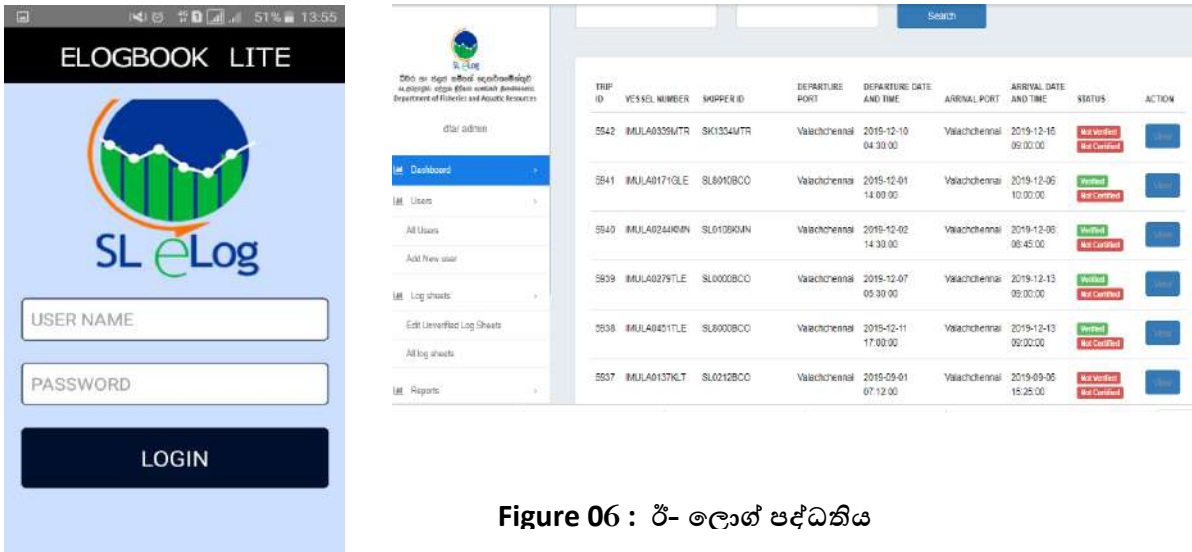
51% 13:55

ELOGBOOK LITE

SL eLog

USER NAME

PASSWORD

LOGIN

Search

SL eLog

Department of Fisheries and Aquatic Resources

dfar admin

Dashboard

Users

All Users

Add New user

Log sheets

Edit Unverified Log Sheets

All log sheets

Reports

| TRIP ID | VESSEL NUMBER | SKIPPER ID | DEPARTURE PORT | DEPARTURE DATE AND TIME | ARRIVAL PORT | ARRIVAL DATE AND TIME | STATUS | ACTION |
|---|---|---|---|---|---|---|---|---|
| 5942 | IMULA0339MTR | SK1334MTR | Valachchenai | 2019-12-10 04:30:00 | Valachchenai | 2019-12-16 09:00:00 | Not Verified Not Certified | View |
| 5941 | IMULA0171GLE | SL8010BCO | Valachchenai | 2019-12-01 14:00:00 | Valachchenai | 2019-12-06 10:00:00 | Verified Not Certified | View |
| 5940 | IMULA0244KMN | SL0106KMN | Valachchenai | 2019-12-02 14:30:00 | Valachchenai | 2019-12-08 06:45:00 | Verified Not Certified | View |
| 5939 | IMULA0279TLE | SL0000BCO | Valachchenai | 2019-12-07 05:30:00 | Valachchenai | 2019-12-13 09:00:00 | Verified Not Certified | View |
| 5938 | IMULA0451TLE | SL8000BCO | Valachchenai | 2019-12-11 17:00:00 | Valachchenai | 2019-12-13 09:00:00 | Verified Not Certified | View |
| 5937 | IMULA0137KLT | SL0212BCO | Valachchenai | 2019-09-01 07:12:00 | Valachchenai | 2019-09-06 15:25:00 | Not Verified Not Certified | View |

Figure 06 : ඊ- ලොග් පද්ධතිය